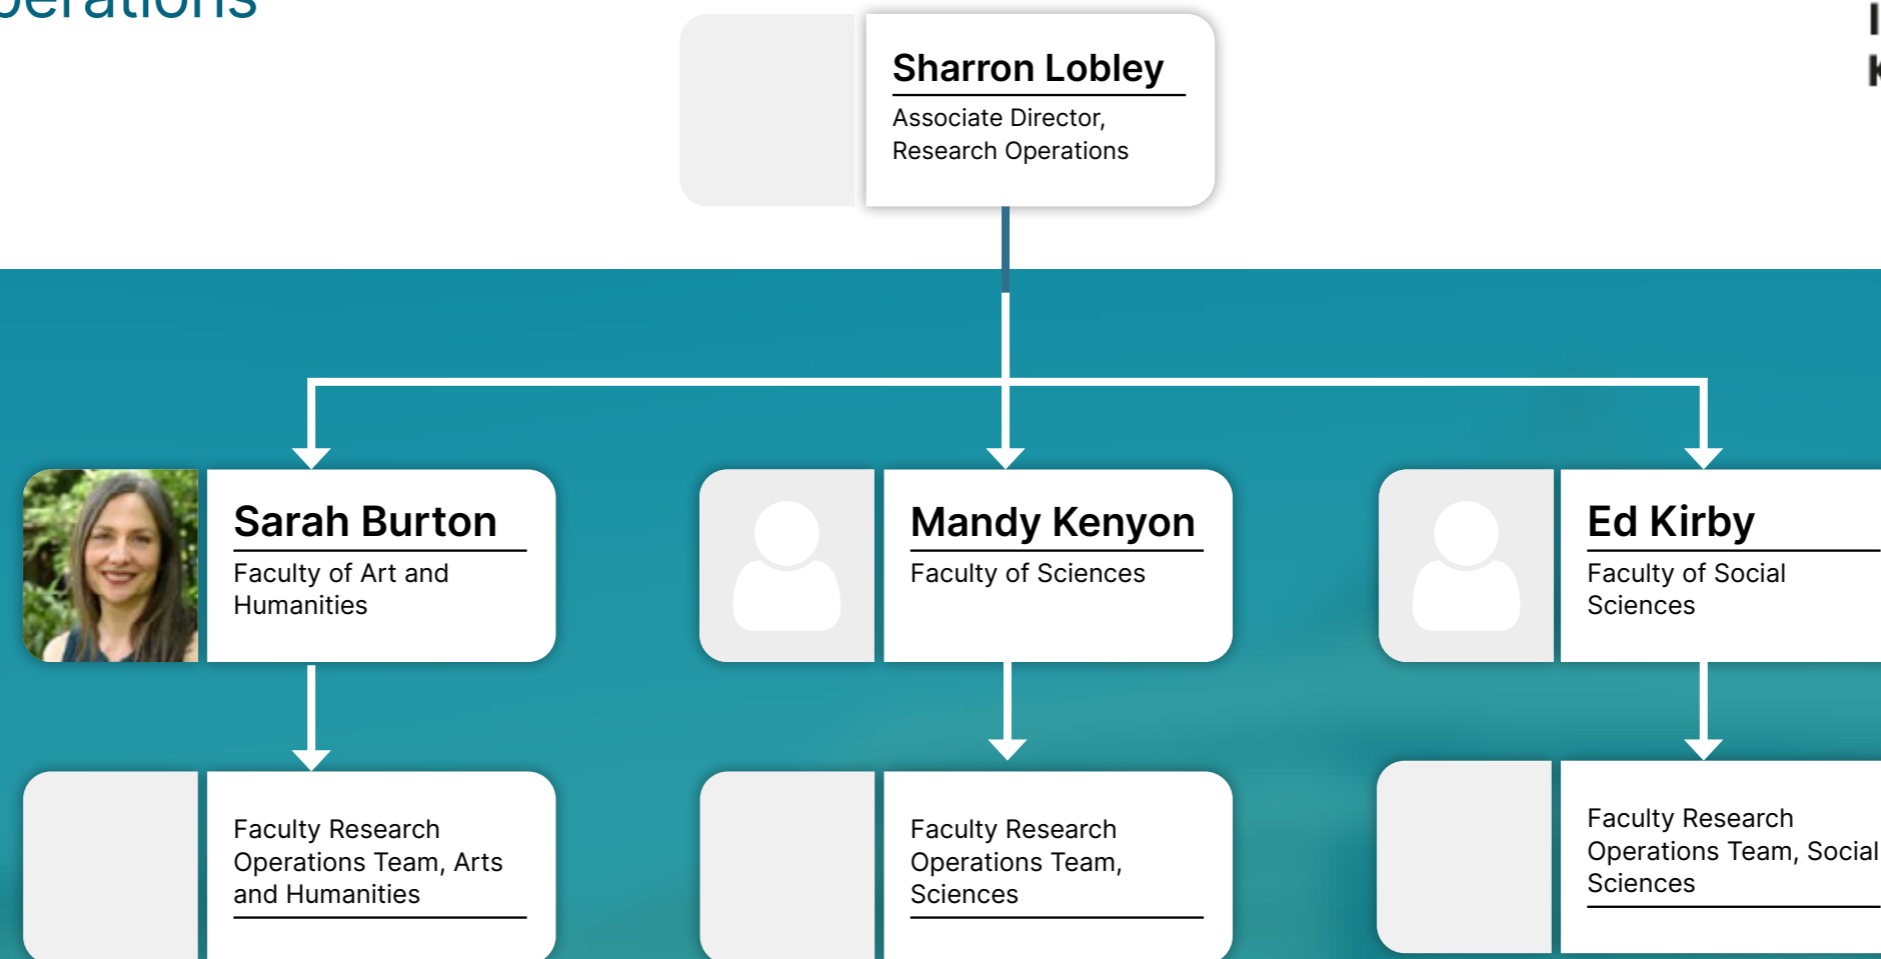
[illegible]erations

Sharron Lobley
Associate Director, Research Operations

Sarah Burton
Faculty of Art and Humanities

Mandy Kenyon
Faculty of Sciences

Ed Kirby
Faculty of Social Sciences

Faculty Research Operations Team, Arts and Humanities

Faculty Research Operations Team, Sciences

Faculty Research Operations Team, Social Sciences

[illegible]